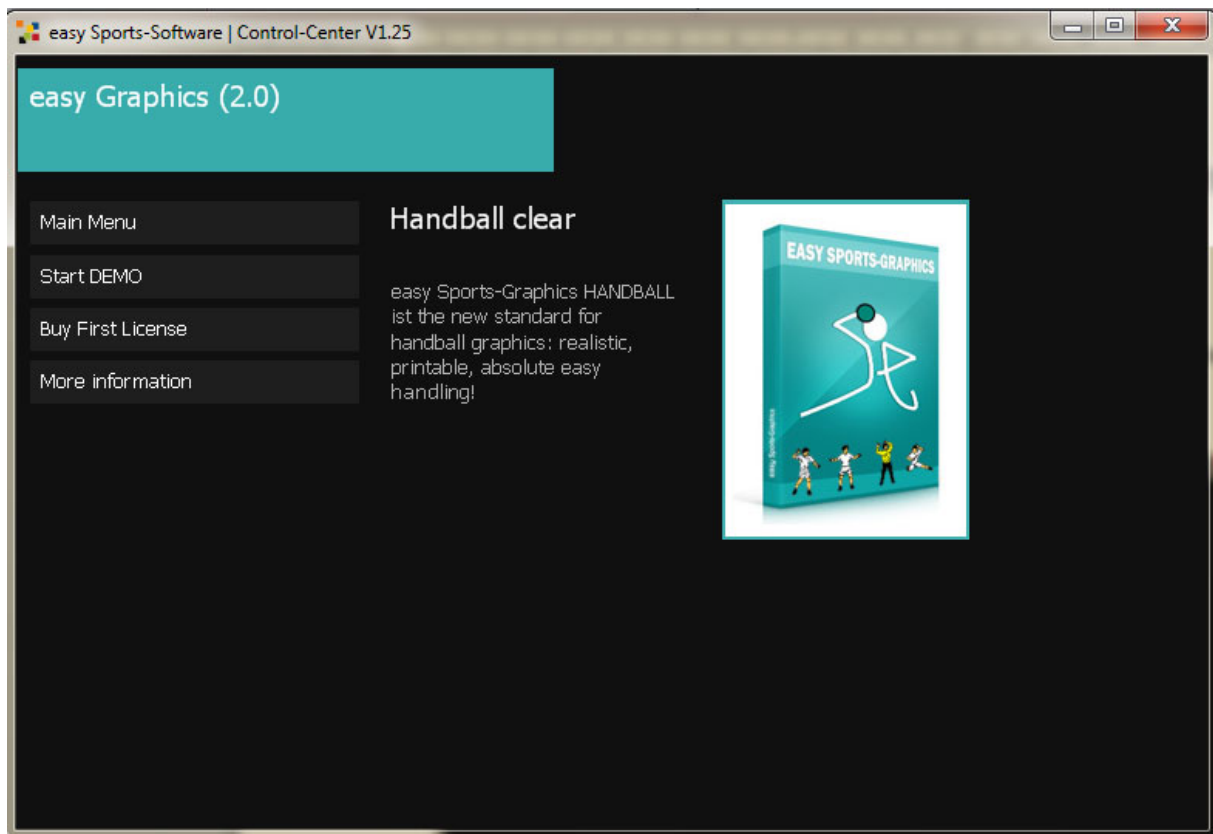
easy Sports-Software | Control-Center V1.25

easy Graphics (2.0)

Main Menu

Start DEMO

Buy First License

More information

Handball clear

easy Sports-Graphics HANDBALL ist the new standard for handball graphics: realistic, printable, absolute easy handling!

EASY SPORTS-GRAPHICS

easy Sports-Graphics